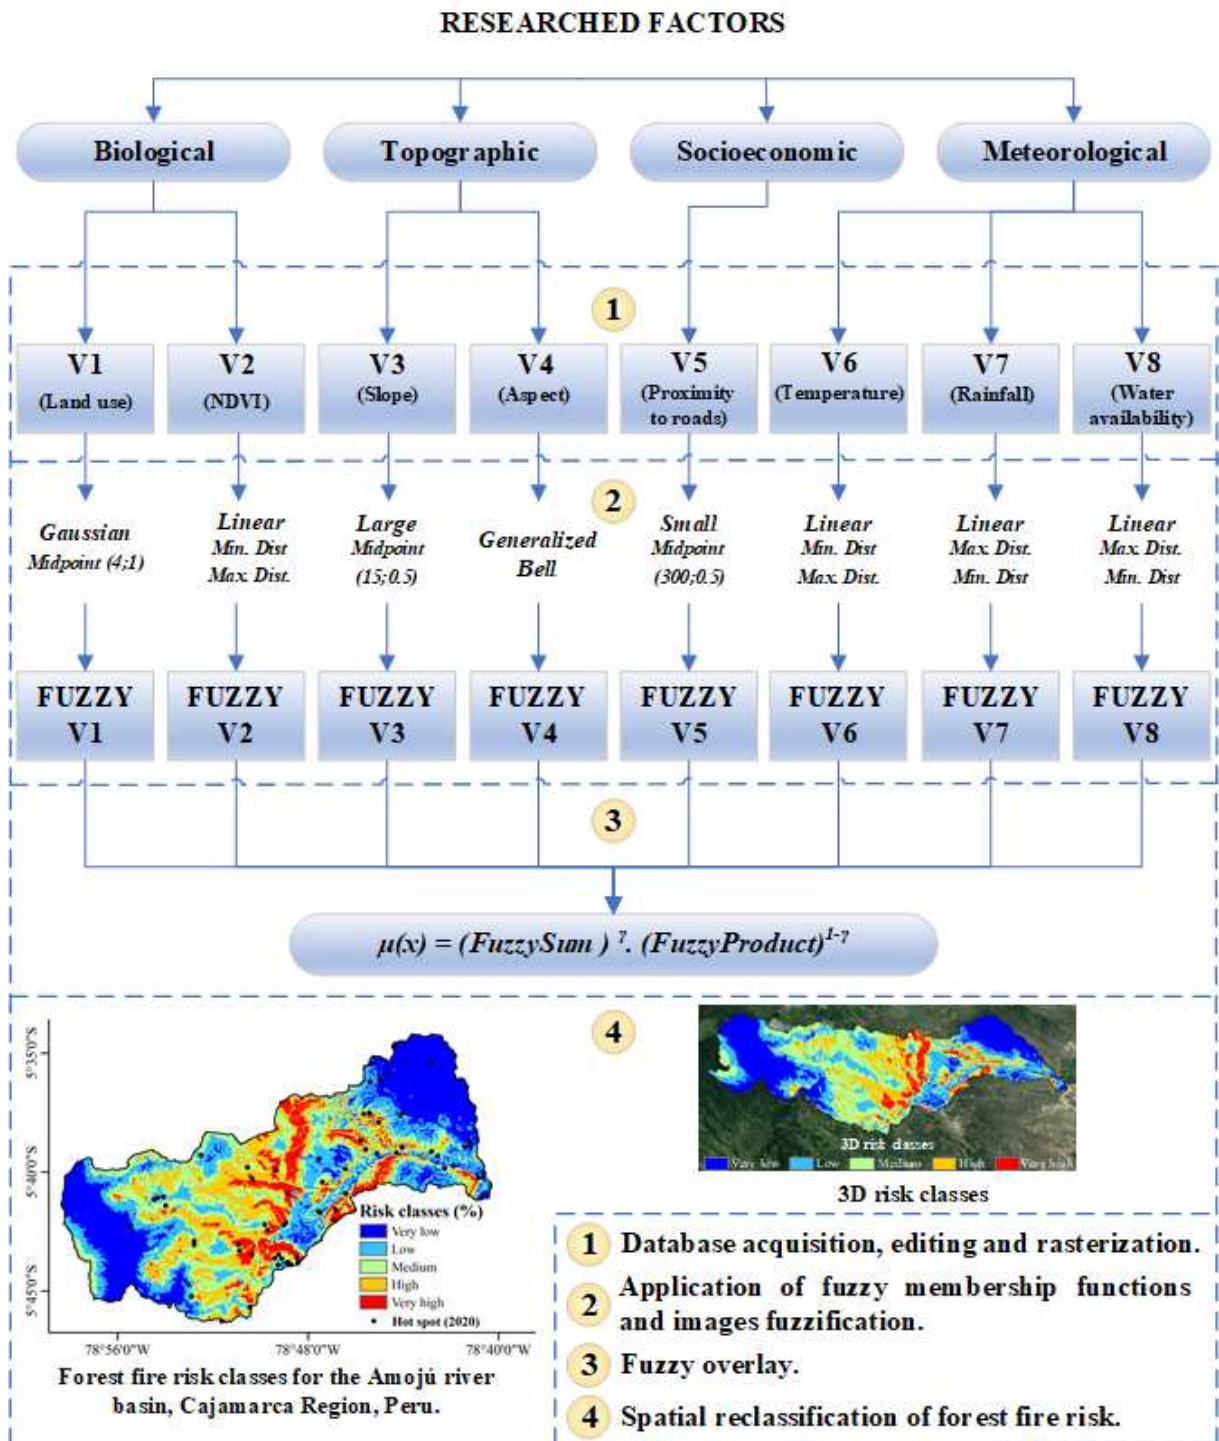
RESEARCHED FACTORS

Biological

Topographic

Socioeconomic

Meteorological

1

V1 (Land use)

V2 (NDVI)

V3 (Slope)

V4 (Aspect)

V5 (Proximity to roads)

V6 (Temperature)

V7 (Rainfall)

V8 (Water availability)

2

Gaussian Midpoint (4;1)

Linear Min. Dist Max. Dist.

Large Midpoint (15;0.5)

Generalized Bell

Small Midpoint (300;0.5)

Linear Min. Dist Max. Dist.

Linear Max. Dist. Min. Dist

Linear Max. Dist. Min. Dist

FUZZY V1

FUZZY V2

FUZZY V3

FUZZY V4

FUZZY V5

FUZZY V6

FUZZY V7

FUZZY V8

3

$\mu(x) = (FuzzySum)^{\gamma} . (FuzzyProduct)^{1-\gamma}$

4

5°35'0"S

5°40'0"S

5°45'0"S

78°56'0"W

78°48'0"W

78°40'0"W

Risk classes (%)
Very low
Low
Medium
High
Very high
Hot spot (2020)

Forest fire risk classes for the Amojú river basin, Cajamarca Region, Peru.

3D risk classes
Very low Low Medium High Very high

3D risk classes

1 Database acquisition, editing and rasterization.

2 Application of fuzzy membership functions and images fuzzification.

3 Fuzzy overlay.

4 Spatial reclassification of forest fire risk.